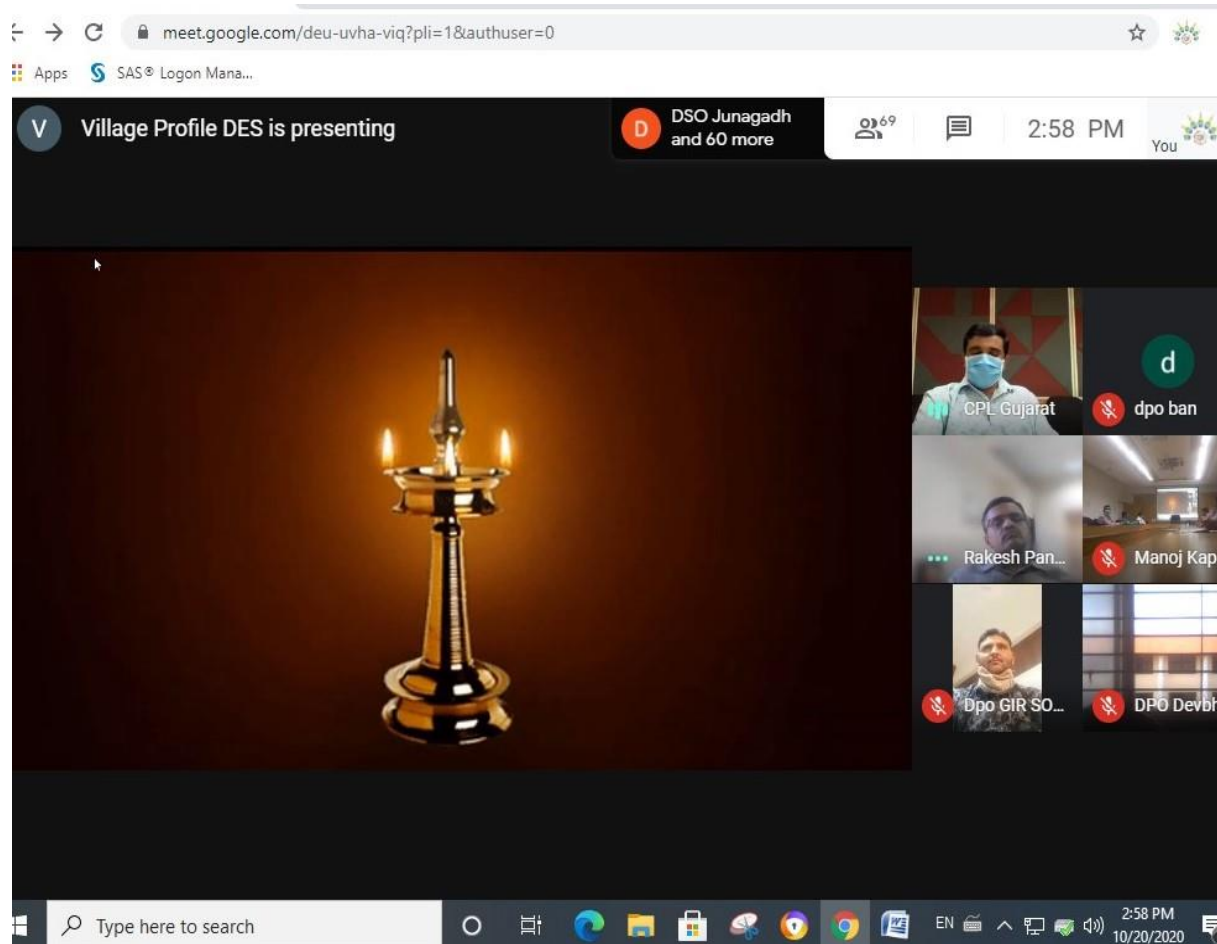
meet.google.com/deu-uvha-viq?pli=1&authuser=0

Apps SAS® Logon Mana...

V Village Profile DES is presenting

D DSO Junagadh and 60 more

69

2:58 PM

You

d

CPL Gujarat

dpo ban

Rakesh Pan...

Manoj Kap

Dpo GIR SO...

DPO Devb

Type here to search

EN

2:58 PM
10/20/2020